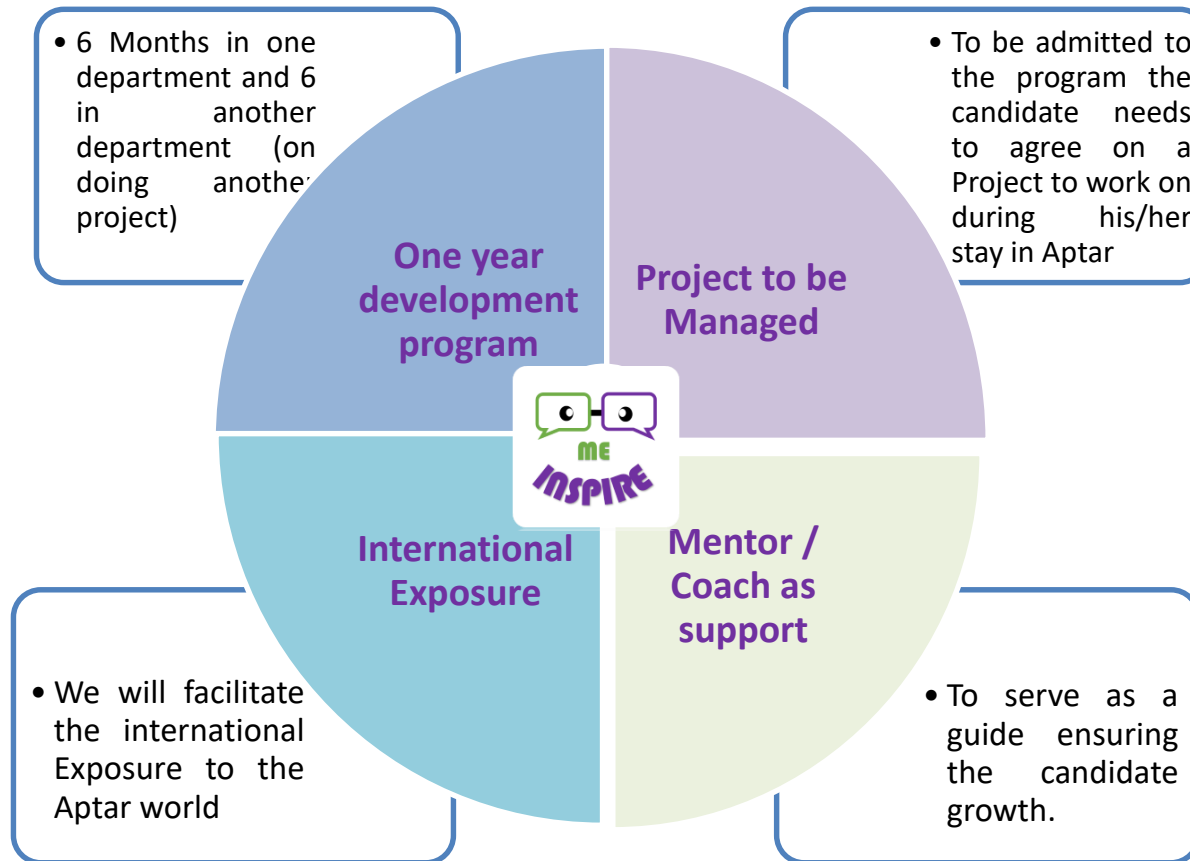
• 6 Months in one department and 6 in another department (on doing another project)

One year development program

• To be admitted to the program the candidate needs to agree on a Project to work on during his/her stay in Aptar

Project to be Managed

ME
INSPIRE

International Exposure

Mentor / Coach as support

• We will facilitate the international Exposure to the Aptar world

• To serve as a guide ensuring the candidate growth.